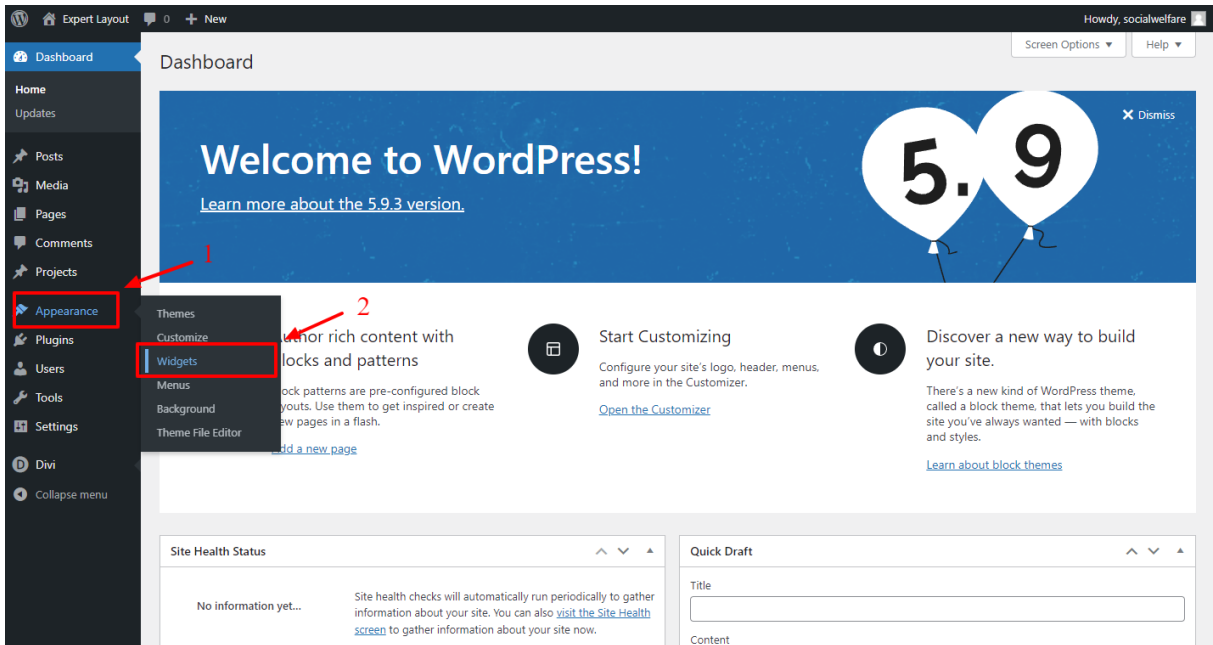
Expert Layout 0 + New
Howdy, socialwelfare

Dashboard
Home
Updates
Posts
Media
Pages
Comments
Projects
Appearance
Plugins
Users
Tools
Settings
Divi
Collapse menu

Themes
Customize
Widgets
Menus
Background
Theme File Editor

1
2

Screen Options ▼
Help ▼

Dashboard

Dismiss

Welcome to WordPress!

Learn more about the 5.9.3 version.

5. 9

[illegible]uthor rich content with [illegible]locks and patterns

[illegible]lock patterns are pre-configured block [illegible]youts. Use them to get inspired or create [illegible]ew pages in a flash.

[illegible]dd a new page

Start Customizing

Configure your site's logo, header, menus, and more in the Customizer.

Open the Customizer

Discover a new way to build your site.

There's a new kind of WordPress theme, called a block theme, that lets you build the site you've always wanted — with blocks and styles.

Learn about block themes

Site Health Status

No information yet...

Site health checks will automatically run periodically to gather information about your site. You can also visit the Site Health screen to gather information about your site now.

Quick Draft

Title

Content